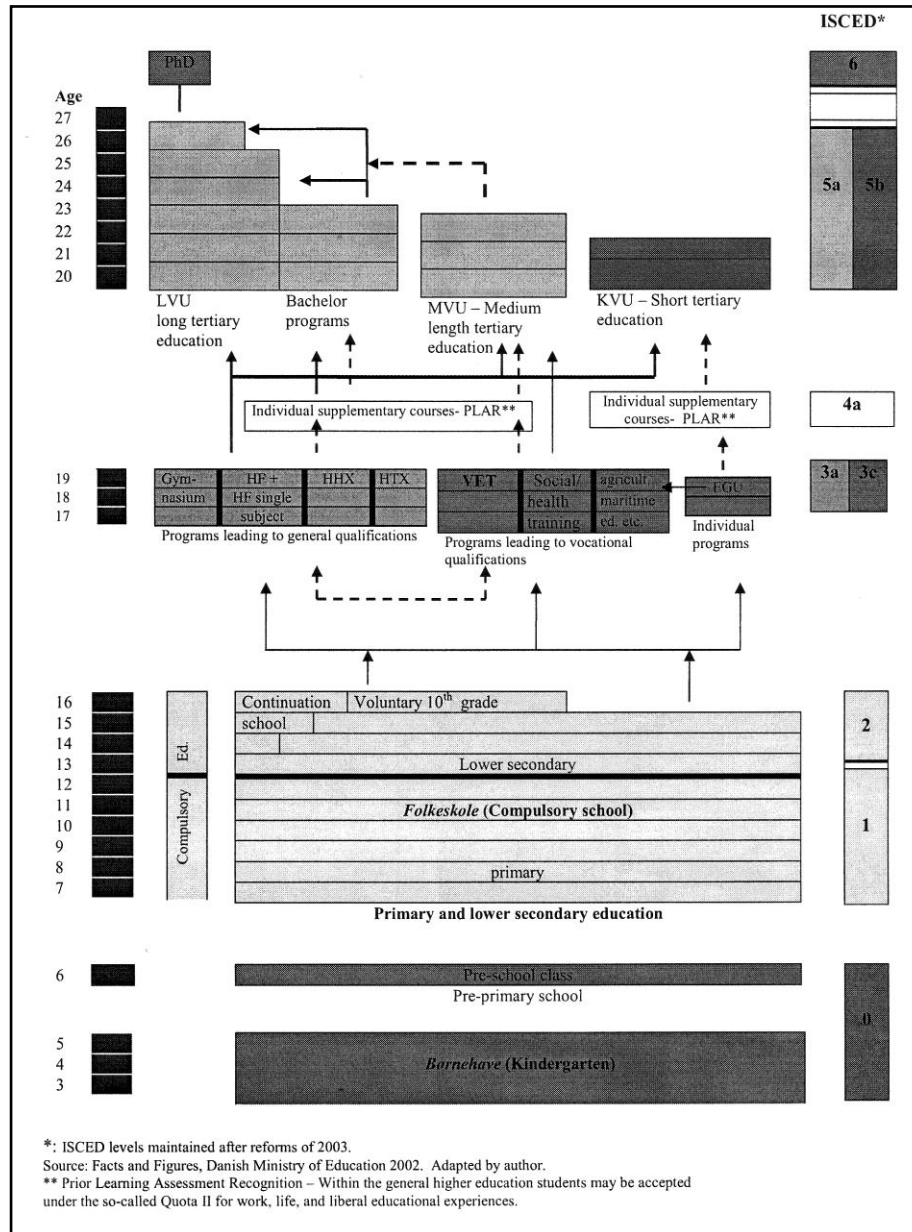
ISCED*

PhD

6

Age
27
26
25
24
23
22
21
20

5a
5b

LVU long tertiary education

Bachelor programs

MVU – Medium length tertiary education

KVU – Short tertiary education

Individual supplementary courses- PLAR**

Individual supplementary courses- PLAR**

4a

19
18
17

Gymnasium

HF + HF single subject

HHX

HTX

VET

Social/ health training

agricult. maritime ed. etc.

EGU

3a
3c

Programs leading to general qualifications

Programs leading to vocational qualifications

Individual programs

16
15
14
13
12
11
10
9
8
7

Ed.

Compulsory

Continuation school

Voluntary 10$^{th}$ grade

Lower secondary

*Folkeskole* (Compulsory school)

primary

2

1

Primary and lower secondary education

6

Pre-school class

Pre-primary school

5
4
3

*Børnehave* (Kindergarten)

0

*: ISCED levels maintained after reforms of 2003.
Source: Facts and Figures, Danish Ministry of Education 2002. Adapted by author.
** Prior Learning Assessment Recognition – Within the general higher education students may be accepted under the so-called Quota II for work, life, and liberal educational experiences.